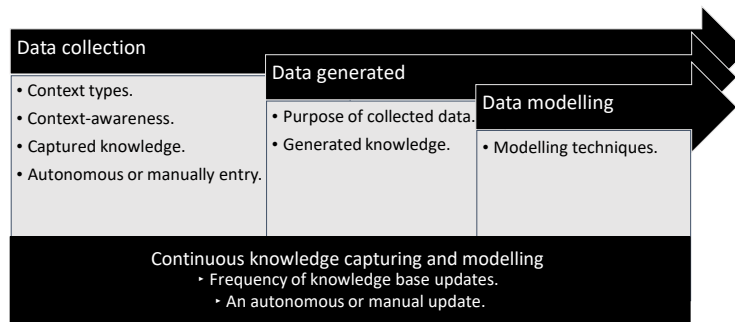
Data collection

• Context types.
• Context-awareness.
• Captured knowledge.
• Autonomous or manually entry.

Data generated

• Purpose of collected data.
• Generated knowledge.

Data modelling

• Modelling techniques.

Continuous knowledge capturing and modelling
‣ Frequency of knowledge base updates.
‣ An autonomous or manual update.